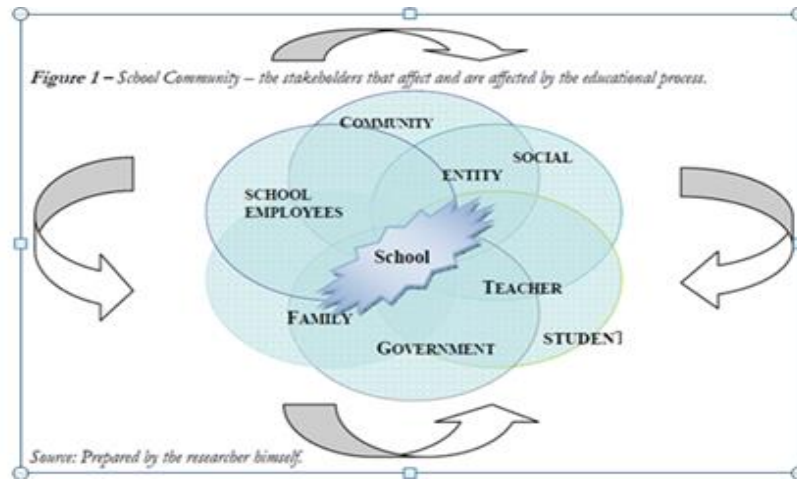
*Figure 1* – *School Community – the stakeholders that affect and are affected by the educational process.*

COMMUNITY

SOCIAL

ENTITY

SCHOOL EMPLOYEES

School

TEACHER

FAMILY

STUDEN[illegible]

GOVERNMENT

*Source: Prepared by the researcher himself.*